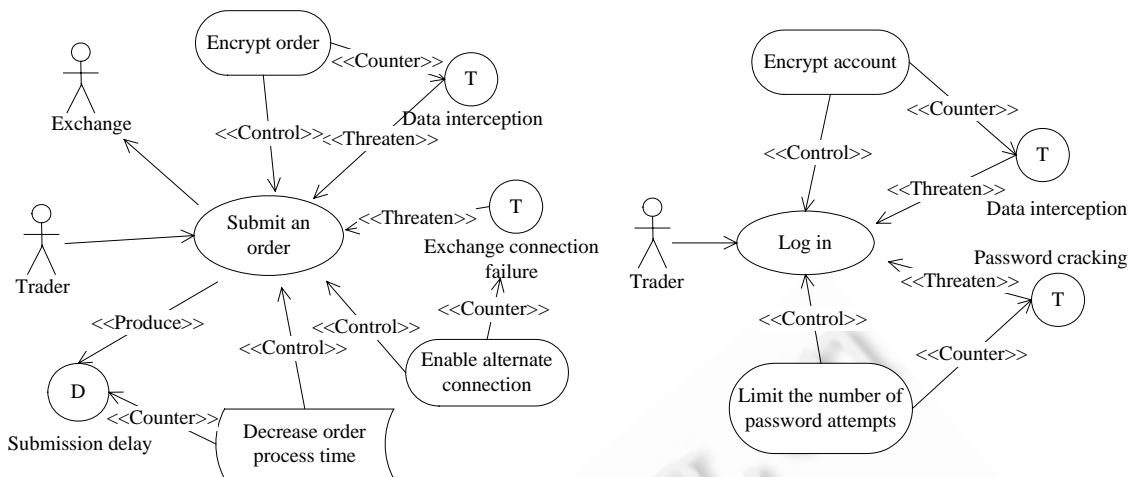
Encrypt order
<<Counter>>
T
Exchange
<<Control>>
<<Threaten>>
Data interception
Trader
Submit an order
<<Threaten>>
T
Exchange connection failure
<<Counter>>
<<Control>>
<<Produce>>
<<Control>>
D
<<Counter>>
Enable alternate connection
Submission delay
Decrease order process time

Encrypt account
<<Counter>>
<<Control>>
T
<<Threaten>>
Data interception
Trader
Log in
Password cracking
<<Threaten>>
T
<<Control>>
<<Counter>>
Limit the number of password attempts